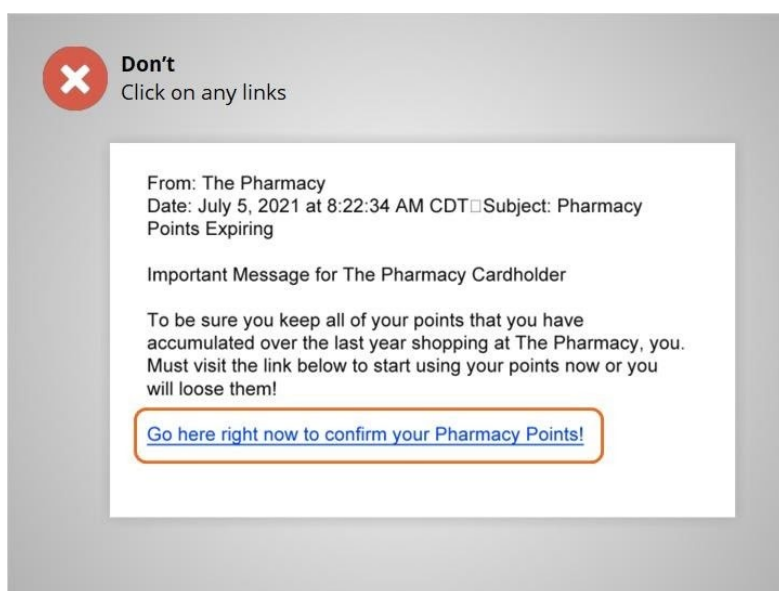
Don't
Click on any links

From: The Pharmacy
Date: July 5, 2021 at 8:22:34 AM CDT□Subject: Pharmacy Points Expiring

Important Message for The Pharmacy Cardholder

To be sure you keep all of your points that you have accumulated over the last year shopping at The Pharmacy, you. Must visit the link below to start using your points now or you will loose them!

Go here right now to confirm your Pharmacy Points!